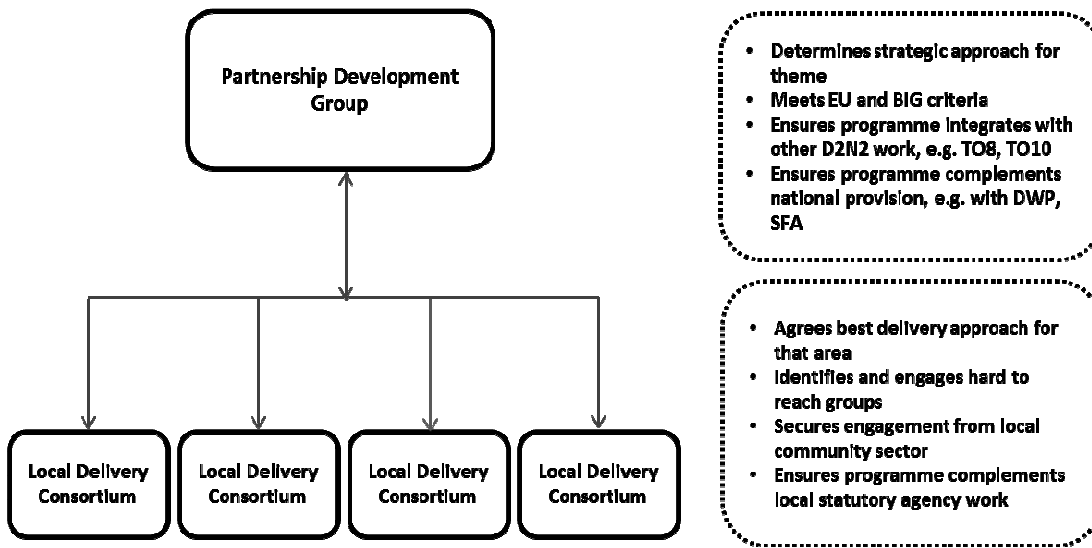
Partnership Development Group

- Determines strategic approach for theme
- Meets EU and BIG criteria
- Ensures programme integrates with other D2N2 work, e.g. TO8, TO10
- Ensures programme complements national provision, e.g. with DWP, SFA

- Agrees best delivery approach for that area
- Identifies and engages hard to reach groups
- Secures engagement from local community sector
- Ensures programme complements local statutory agency work

Local Delivery Consortium

Local Delivery Consortium

Local Delivery Consortium

Local Delivery Consortium